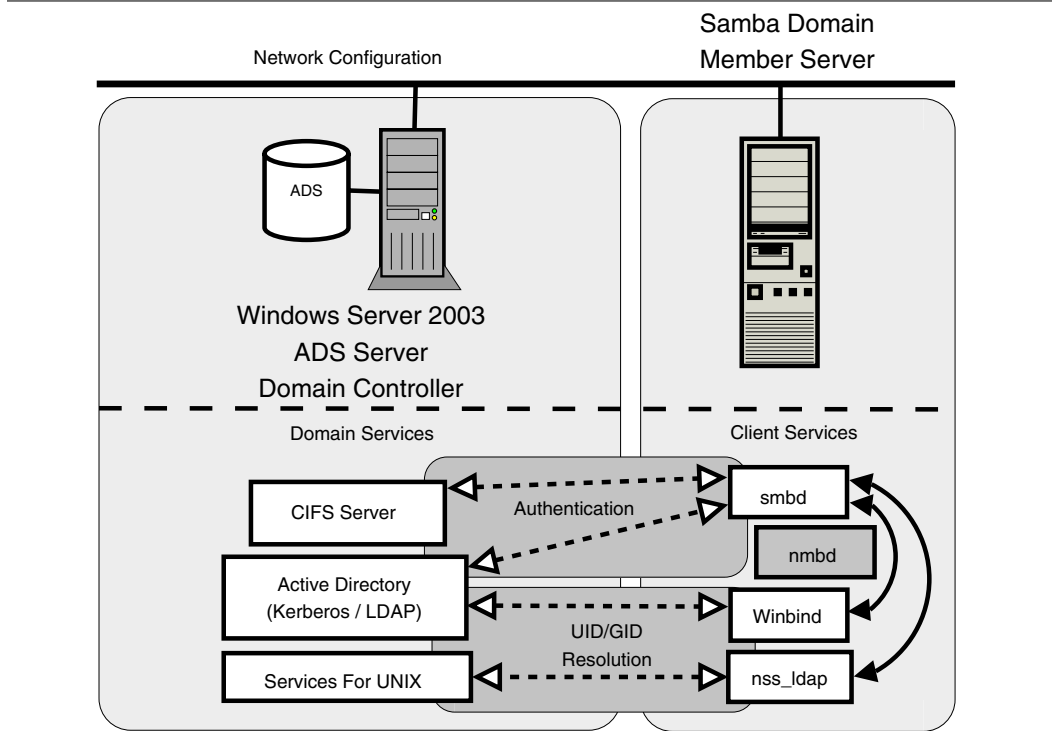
Network Configuration

Samba Domain Member Server

ADS

Windows Server 2003
ADS Server
Domain Controller

Domain Services

Client Services

CIFS Server

Authentication

smbd

nmbd

Active Directory (Kerberos / LDAP)

Winbind

UID/GID Resolution

Services For UNIX

nss_ldap